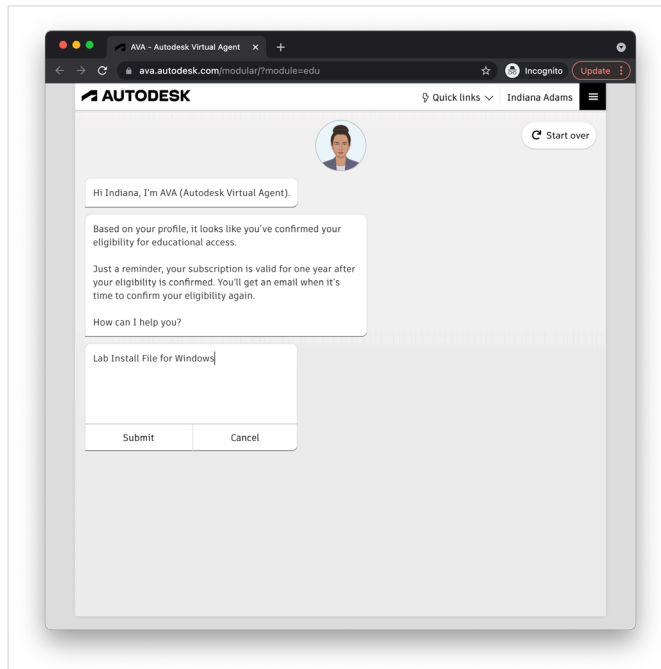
AVA - Autodesk Virtual Agent ×
ava.autodesk.com/modular/?module=edu
Incognito
Update

AUTODESK
Quick links
Indiana Adams

Start over

Hi Indiana, I'm AVA (Autodesk Virtual Agent).

Based on your profile, it looks like you've confirmed your eligibility for educational access.

Just a reminder, your subscription is valid for one year after your eligibility is confirmed. You'll get an email when it's time to confirm your eligibility again.

How can I help you?

Lab Install File for Windows

Submit
Cancel